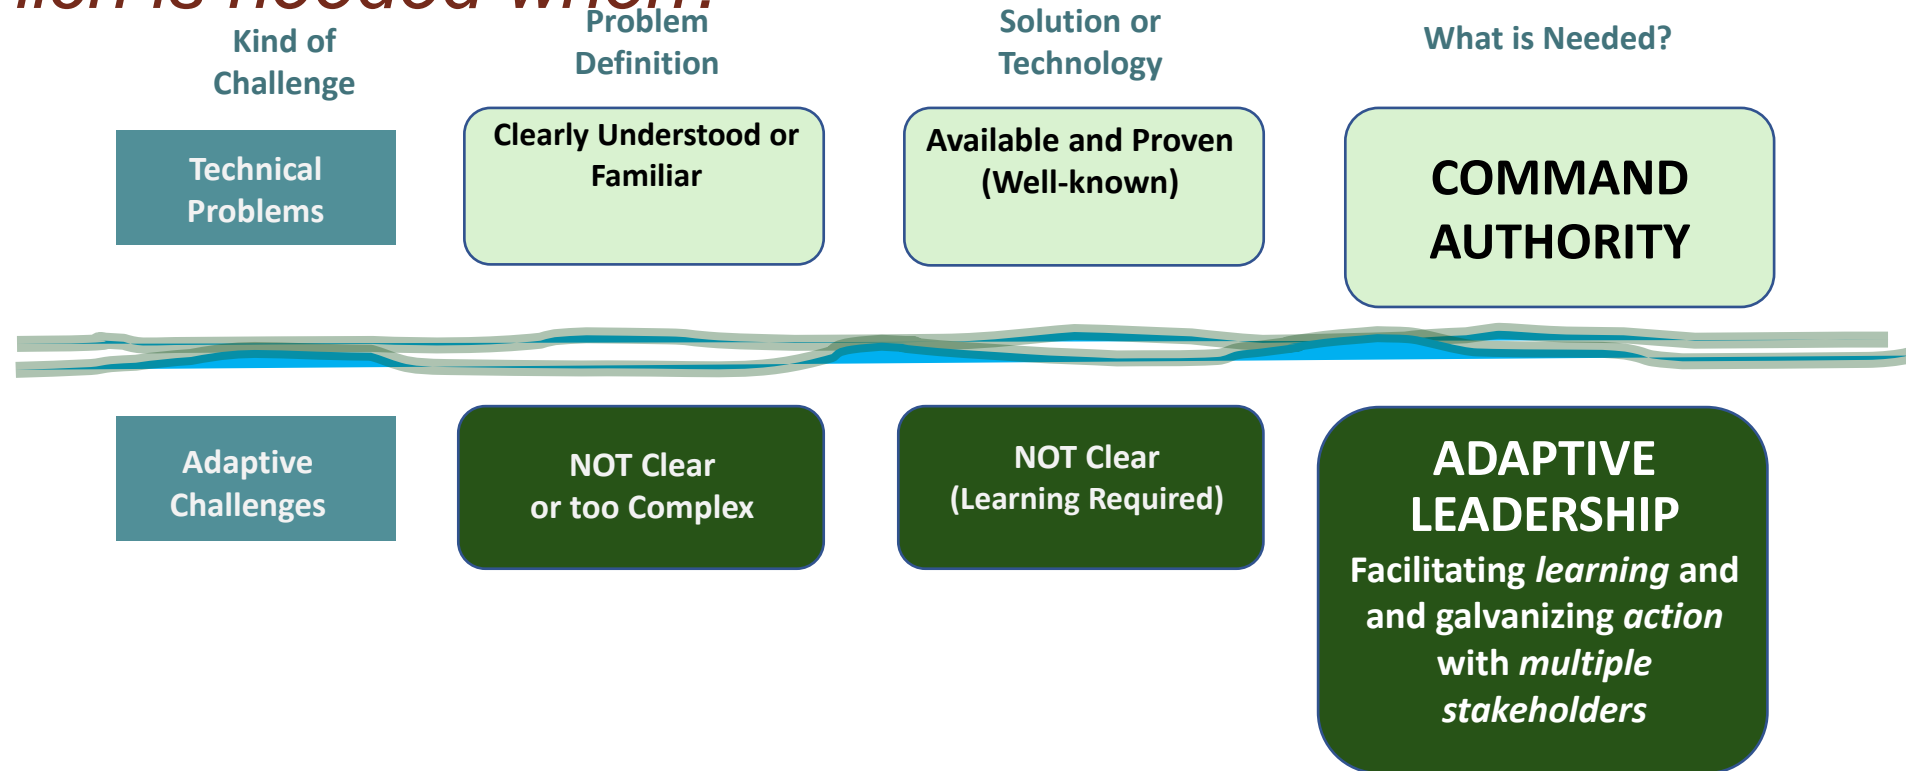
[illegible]

| Kind of Challenge | Problem Definition | Solution or Technology | What is Needed? |
|---|---|---|---|
| Technical Problems | Clearly Understood or Familiar | Available and Proven (Well-known) | COMMAND AUTHORITY |
| Adaptive Challenges | NOT Clear or too Complex | NOT Clear (Learning Required) | ADAPTIVE LEADERSHIP Facilitating *learning* and and galvanizing *action* with *multiple stakeholders* |